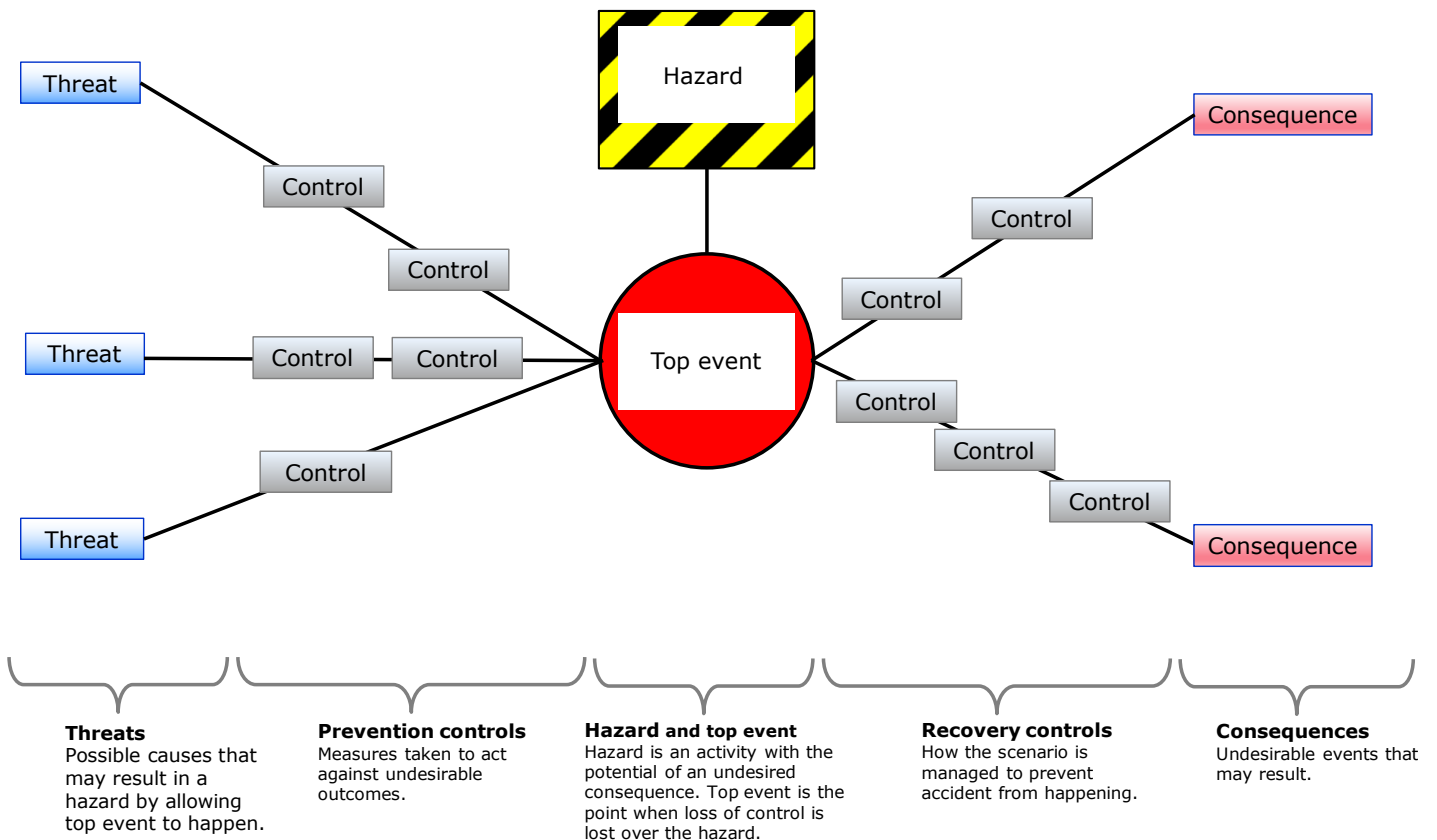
Hazard

Threat

Control

Control

Threat

Control

Control

Top event

Control

Threat

Consequence

Control

Control

Control

Control

Control

Consequence

**Threats**
Possible causes that may result in a hazard by allowing top event to happen.

**Prevention controls**
Measures taken to act against undesirable outcomes.

**Hazard and top event**
Hazard is an activity with the potential of an undesired consequence. Top event is the point when loss of control is lost over the hazard.

**Recovery controls**
How the scenario is managed to prevent accident from happening.

**Consequences**
Undesirable events that may result.